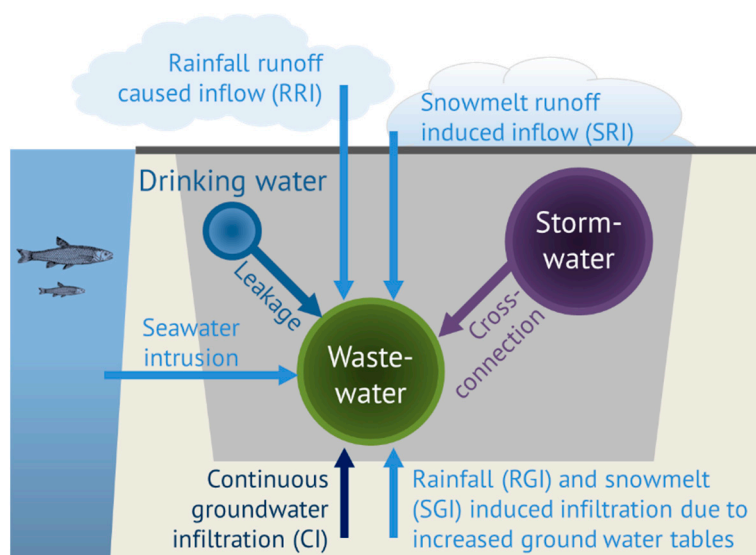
Rainfall runoff caused inflow (RRI)

Snowmelt runoff induced inflow (SRI)

Drinking water

Storm-water

Leakage

Cross-connection

Seawater intrusion

Waste-water

Continuous groundwater infiltration (CI)

Rainfall (RGI) and snowmelt (SGI) induced infiltration due to increased ground water tables